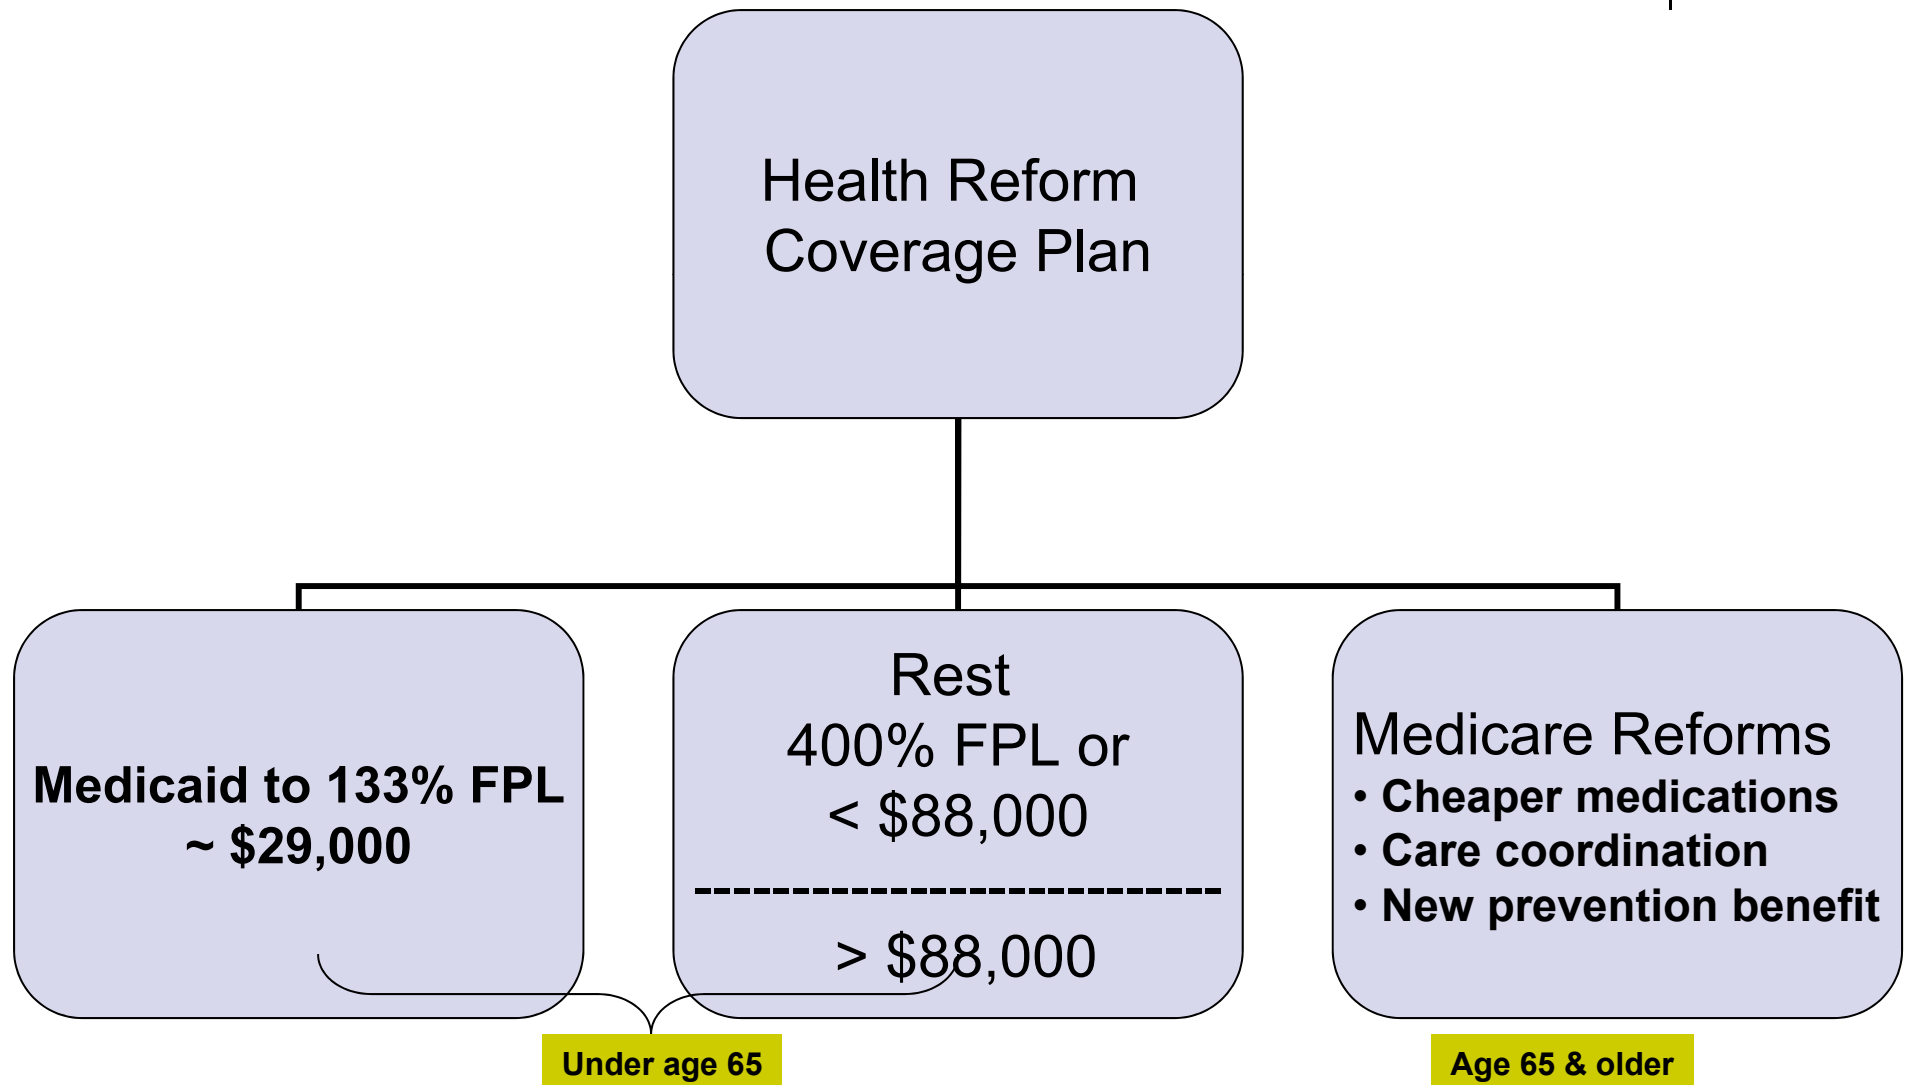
Health Reform Coverage Plan

Medicaid to 133% FPL
~ $29,000

Rest
400% FPL or
< $88,000
----------------------------
> $88,000

Medicare Reforms
• Cheaper medications
• Care coordination
• New prevention benefit

Under age 65

Age 65 & older